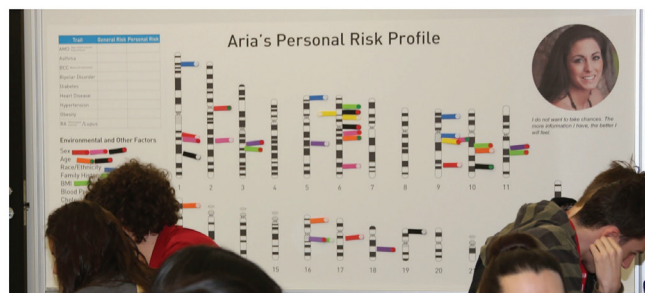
Aria's Personal Risk Profile

| Trait | General Risk | Personal Risk |
|---|---|---|
| AMD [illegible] | | |
| Asthma | | |
| BCC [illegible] | | |
| Bipolar Disorder | | |
| Diabetes | | |
| Heart Disease | | |
| Hypertension | | |
| Obesity | | |
| RA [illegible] | | |

Environmental and Other Factors
Sex
Age
Race/Ethnicity
Family History
BMI
Blood P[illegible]
Chole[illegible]

I do not want to take chances. The more information I have, the better I will feel.

1 2 3 4 5 6 7 8 9 10 11

15 16 17 18 19 20 2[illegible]